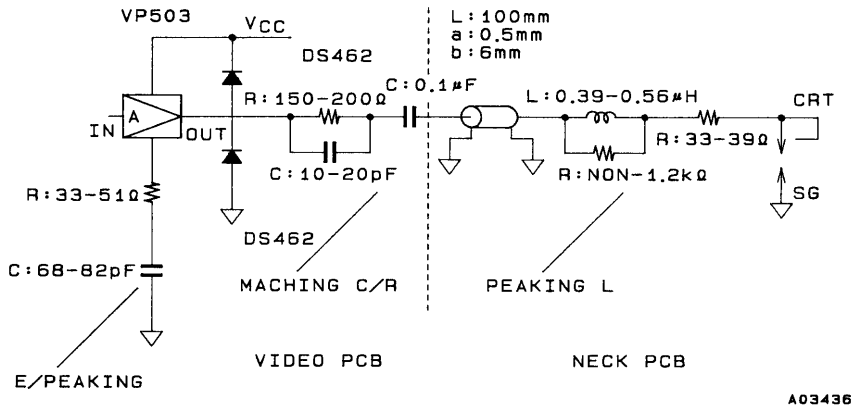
VP503

$V_{CC}$

DS462

L:100mm
a:0.5mm
b:6mm

C:0.1μF

R:150-200Ω

L:0.39-0.56μH

CRT

IN

A

OUT

C:10-20pF

R:NON-1.2kΩ

R:33-39Ω

R:33-51Ω

SG

DS462

C:68-82pF

MACHING C/R

PEAKING L

VIDEO PCB

NECK PCB

E/PEAKING

A03436